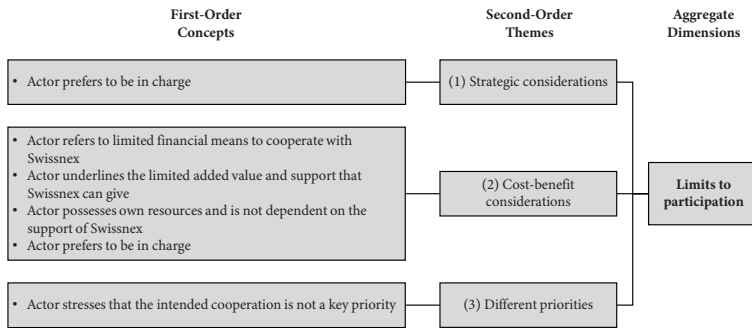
First-Order Concepts

Second-Order Themes

Aggregate Dimensions

• Actor prefers to be in charge

(1) Strategic considerations

• Actor refers to limited financial means to cooperate with Swissnex
• Actor underlines the limited added value and support that Swissnex can give
• Actor possesses own resources and is not dependent on the support of Swissnex
• Actor prefers to be in charge

(2) Cost-benefit considerations

Limits to participation

• Actor stresses that the intended cooperation is not a key priority

(3) Different priorities